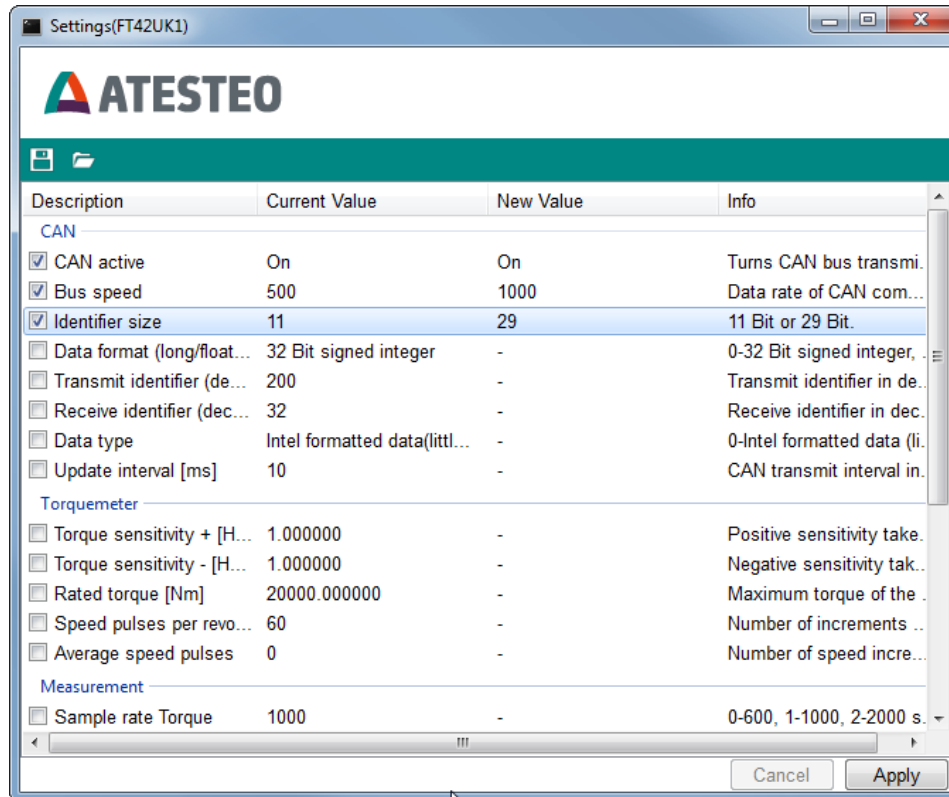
Settings(FT42UK1)

ATESTEO

| Description | Current Value | New Value | Info |
|---|---|---|---|
| CAN | | | |
| CAN active | On | On | Turns CAN bus transmi... |
| Bus speed | 500 | 1000 | Data rate of CAN com... |
| Identifier size | 11 | 29 | 11 Bit or 29 Bit. |
| Data format (long/float... | 32 Bit signed integer | - | 0-32 Bit signed integer, ... |
| Transmit identifier (de... | 200 | - | Transmit identifier in de... |
| Receive identifier (dec... | 32 | - | Receive identifier in dec... |
| Data type | Intel formatted data(littl... | - | 0-Intel formatted data (li... |
| Update interval [ms] | 10 | - | CAN transmit interval in... |
| Torquemeter | | | |
| Torque sensitivity + [H... | 1.000000 | - | Positive sensitivity take... |
| Torque sensitivity - [H... | 1.000000 | - | Negative sensitivity tak... |
| Rated torque [Nm] | 20000.000000 | - | Maximum torque of the ... |
| Speed pulses per revo... | 60 | - | Number of increments ... |
| Average speed pulses | 0 | - | Number of speed incre... |
| Measurement | | | |
| Sample rate Torque | 1000 | - | 0-600, 1-1000, 2-2000 s... |

III

Cancel Apply